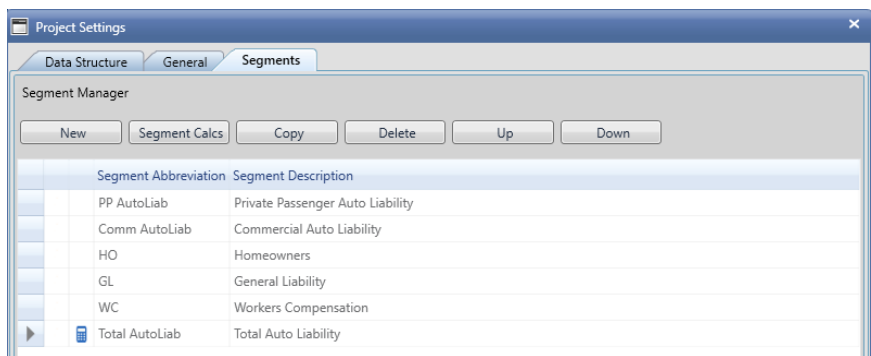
Project Settings

Data Structure | General | Segments

Segment Manager

New | Segment Calcs | Copy | Delete | Up | Down

| Segment Abbreviation | Segment Description |
|---|---|
| PP AutoLiab | Private Passenger Auto Liability |
| Comm AutoLiab | Commercial Auto Liability |
| HO | Homeowners |
| GL | General Liability |
| WC | Workers Compensation |
| Total AutoLiab | Total Auto Liability |